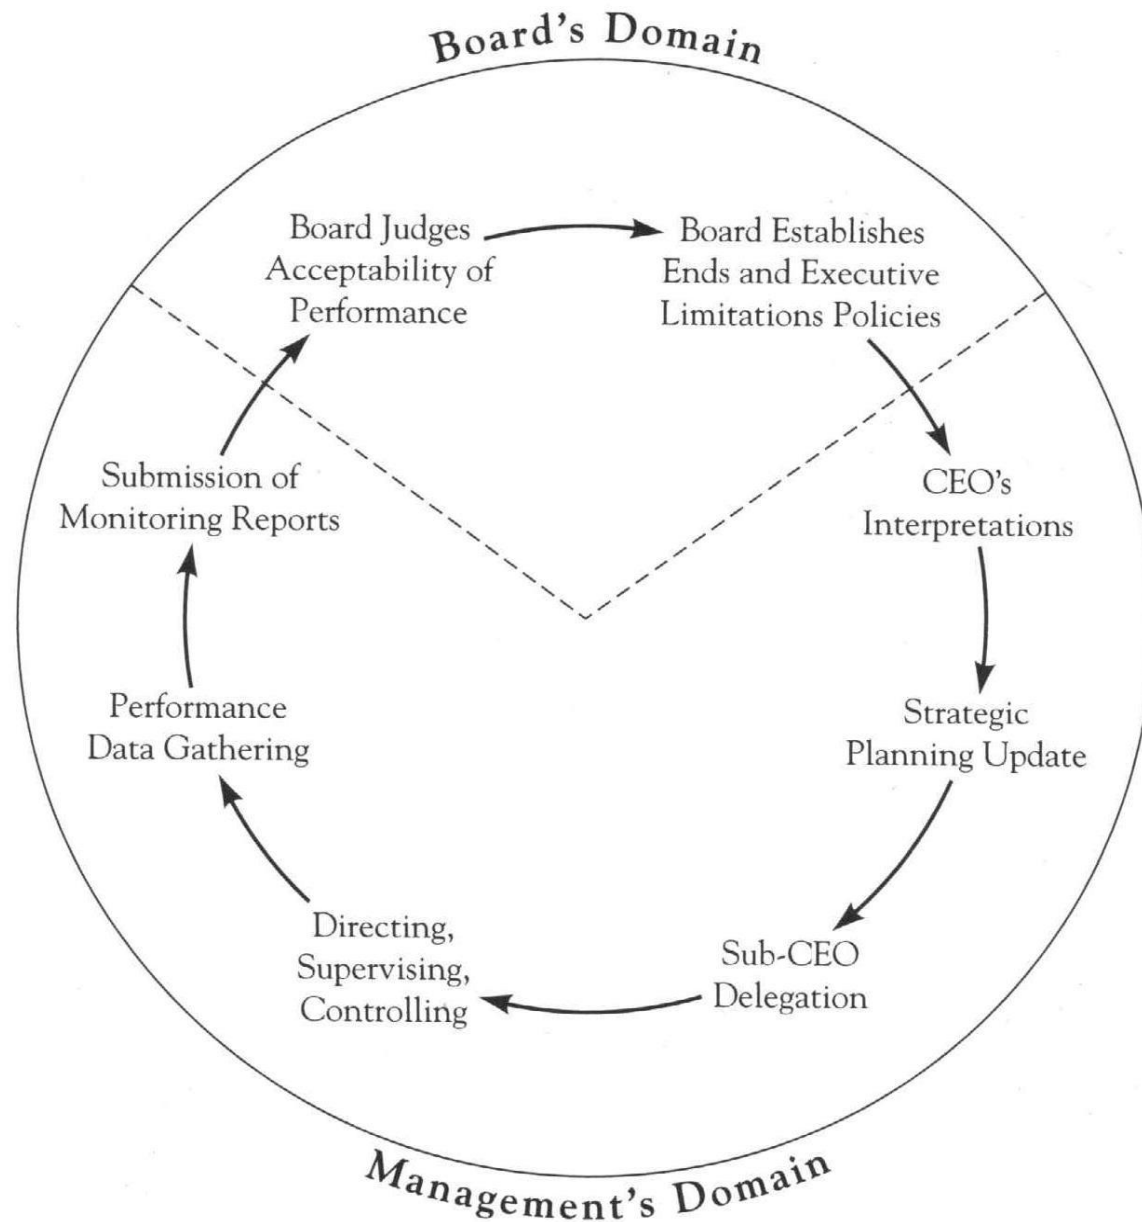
Board's Domain

Board Judges Acceptability of Performance

Board Establishes Ends and Executive Limitations Policies

CEO's Interpretations

Strategic Planning Update

Sub-CEO Delegation

Directing, Supervising, Controlling

Performance Data Gathering

Submission of Monitoring Reports

Management's Domain